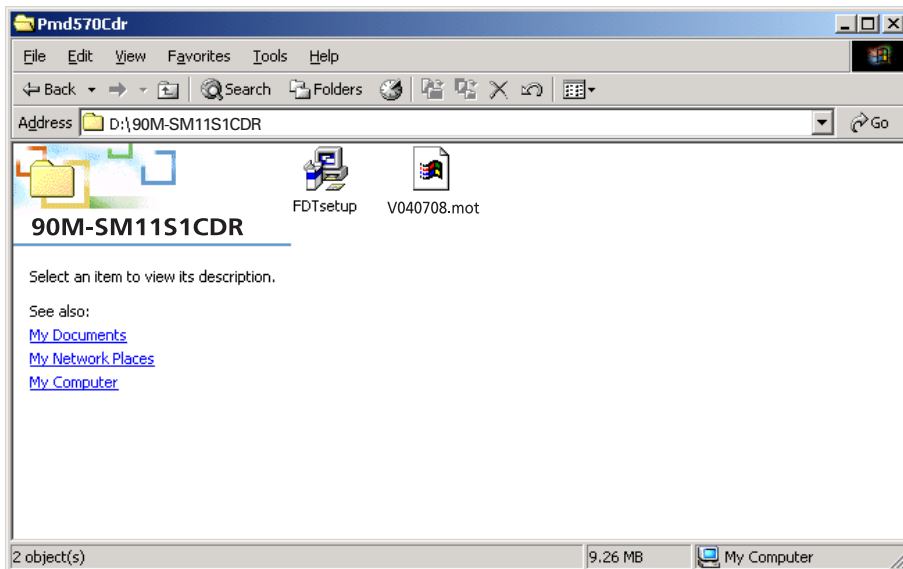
Pmd570Cdr

File Edit View Favorites Tools Help

Back Search Folders

Address D:\90M-SM11S1CDR Go

90M-SM11S1CDR

Select an item to view its description.

See also:
My Documents
My Network Places
My Computer

FDTsetup
V040708.mot

2 object(s) 9.26 MB My Computer